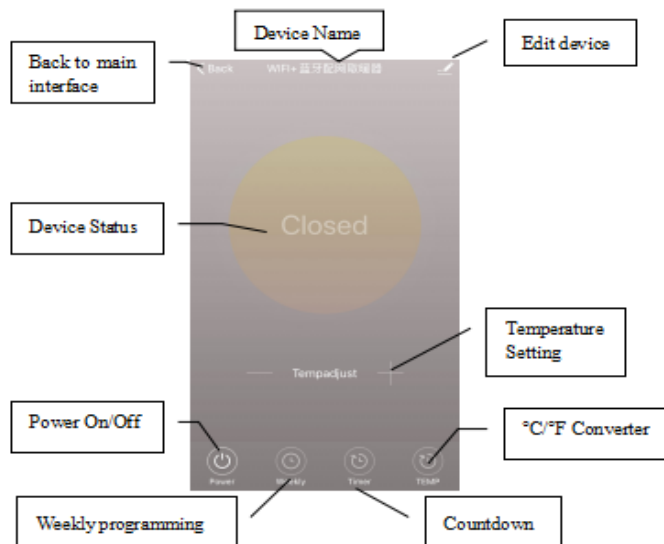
Device Name

Back to main interface

< Back

WIFI+ 蓝牙配网取暖器

Edit device

Device Status

Closed

Temperature Setting

—

Tempadjust

+

Power On/Off

°C/°F Converter

Power

Weekly

Timer

TEMP

Weekly programming

Countdown